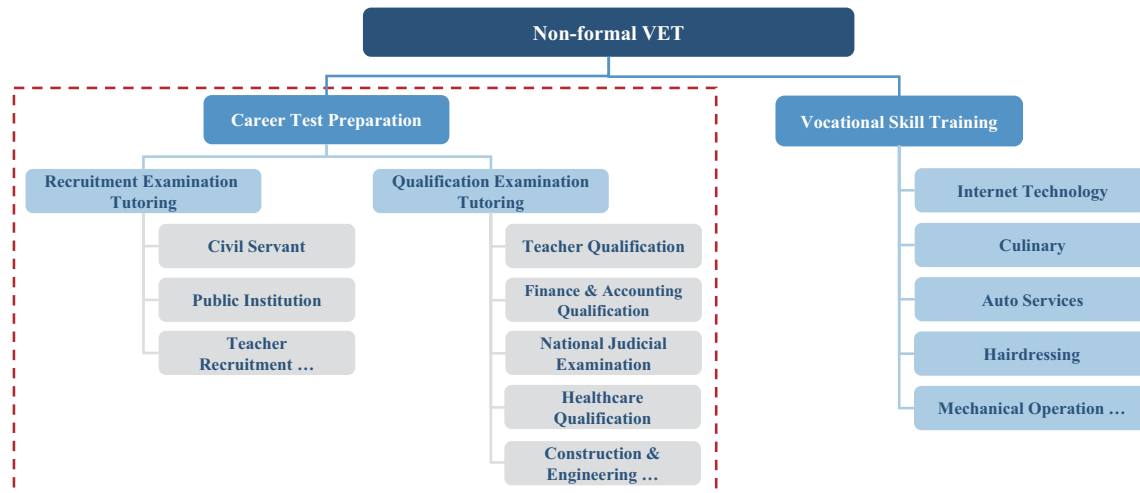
Non-formal VET

Career Test Preparation

Recruitment Examination Tutoring

Civil Servant

Public Institution

Teacher Recruitment …

Qualification Examination Tutoring

Teacher Qualification

Finance & Accounting Qualification

National Judicial Examination

Healthcare Qualification

Construction & Engineering …

Vocational Skill Training

Internet Technology

Culinary

Auto Services

Hairdressing

Mechanical Operation …